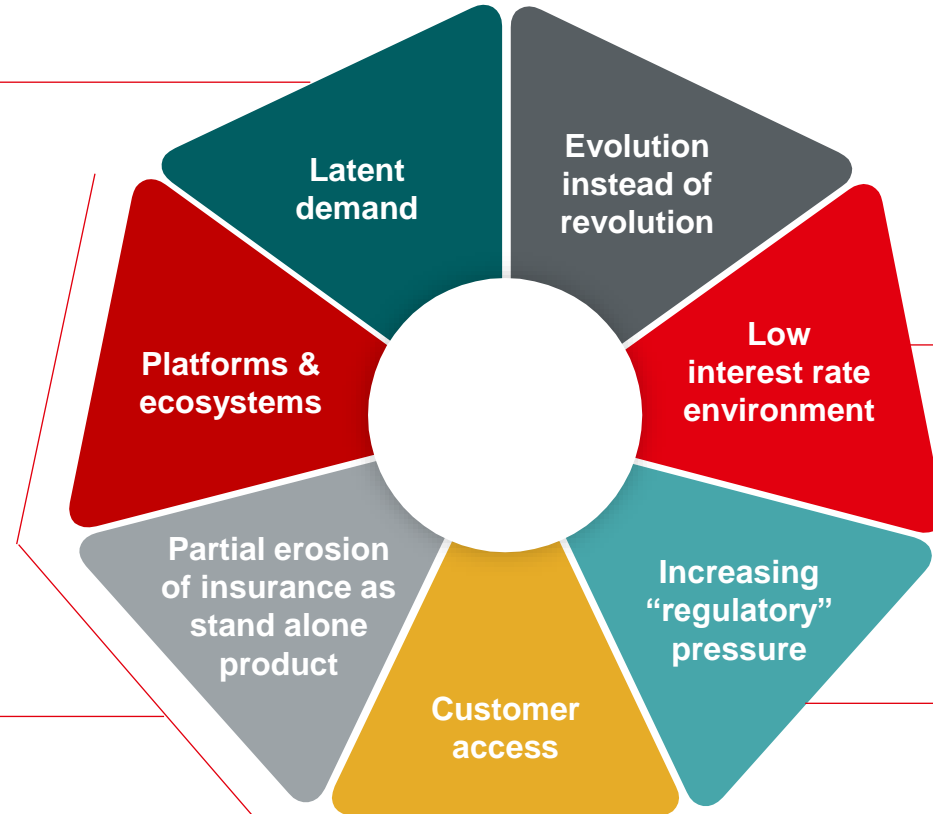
Latent demand

Evolution instead of revolution

Low interest rate environment

Increasing “regulatory” pressure

Customer access

Partial erosion of insurance as stand alone product

Platforms & ecosystems